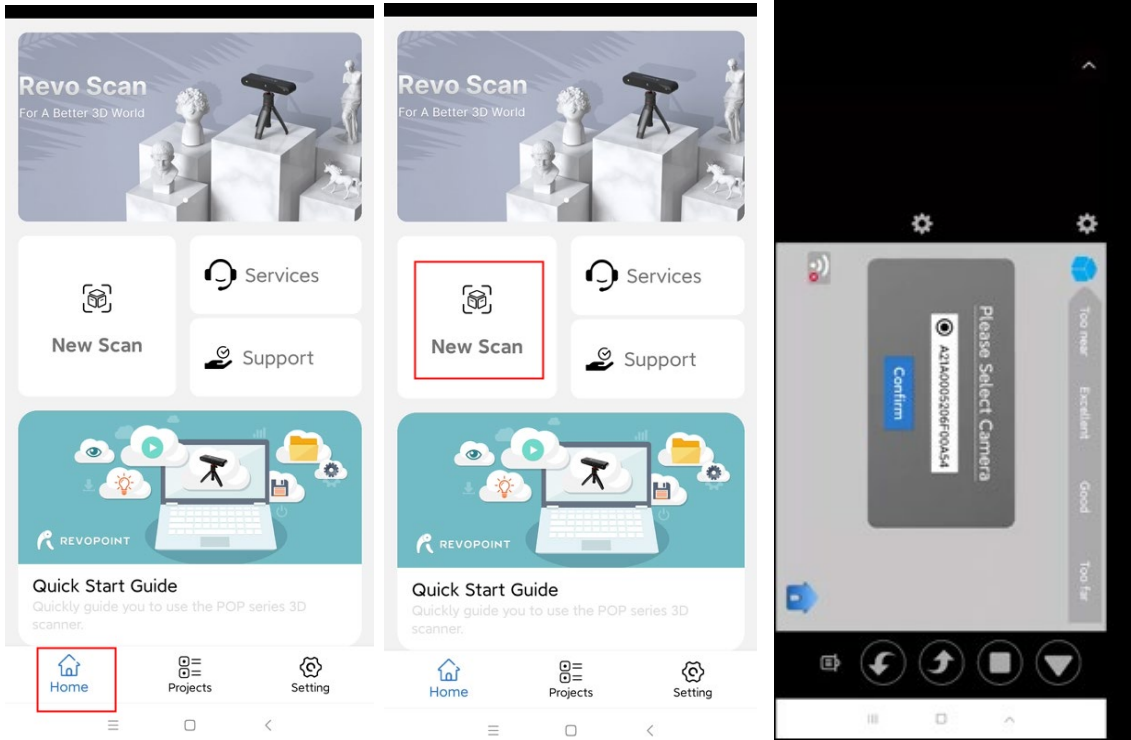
Revo Scan
For A Better 3D World

New Scan

Services

Support

REVOPOINT

Quick Start Guide
Quickly guide you to use the POP series 3D scanner.

Home
Projects
Setting

Revo Scan
For A Better 3D World

New Scan

Services

Support

REVOPOINT

Quick Start Guide
Quickly guide you to use the POP series 3D scanner.

Home
Projects
Setting

Please Select Camera
A21A00052O6F00A54
Confirm

Too near
Excellent
Good
Too far